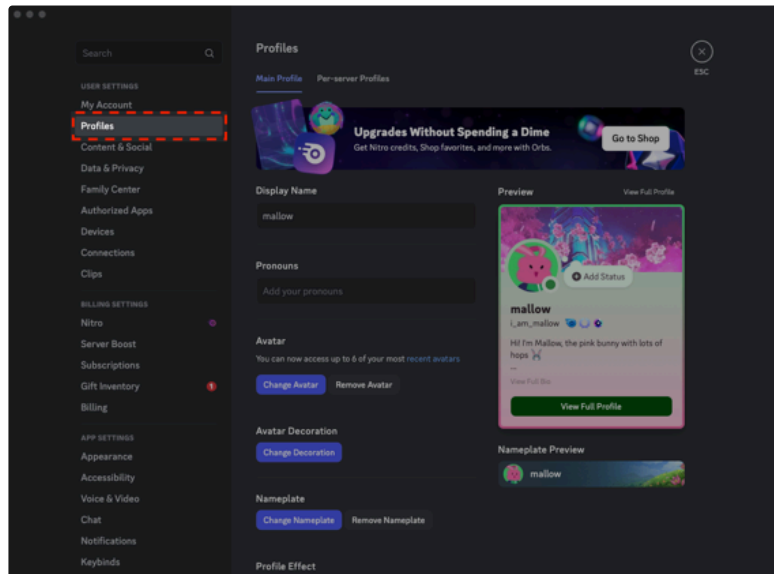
Search

USER SETTINGS
My Account
Profiles
Content & Social
Data & Privacy
Family Center
Authorized Apps
Devices
Connections
Clips

BILLING SETTINGS
Nitro
Server Boost
Subscriptions
Gift Inventory 1
Billing

APP SETTINGS
Appearance
Accessibility
Voice & Video
Chat
Notifications
Keybinds

Profiles

ESC

Main Profile Per-server Profiles

Upgrades Without Spending a Dime
Get Nitro credits, Shop favorites, and more with Orbs.
Go to Shop

Display Name
mallow

Pronouns
Add your pronouns

Avatar
You can now access up to 6 of your most recent avatars
Change Avatar Remove Avatar

Avatar Decoration
Change Decoration

Nameplate
Change Nameplate Remove Nameplate

Profile Effect

Preview View Full Profile

Add Status
mallow
i_am_mallow
Hi! I'm Mallow, the pink bunny with lots of hops
...
View Full Bio
View Full Profile

Nameplate Preview
mallow